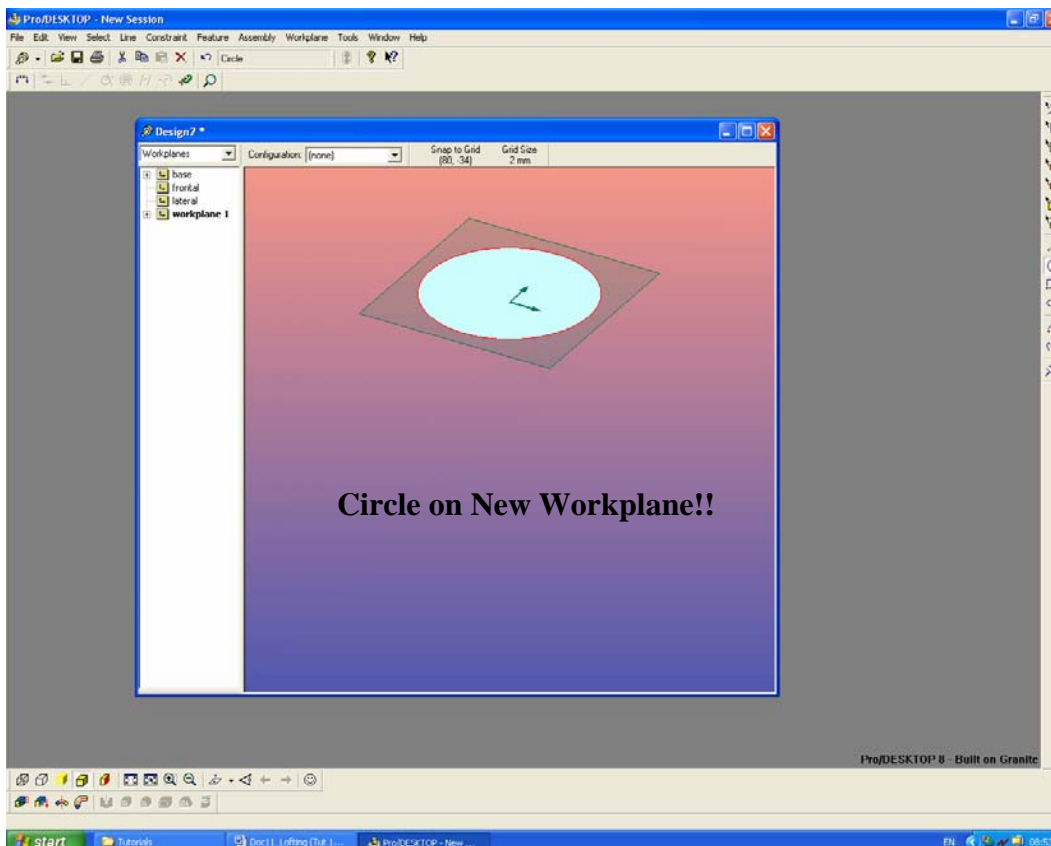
Pro/DESKTOP - New Session

File Edit View Select Line Constraint Feature Assembly Workplane Tools Window Help

Circle

Design2 *

Workplanes

Configuration: [none]

Snap to Grid (80, 34)

Grid Size 2 mm

base
frontal
lateral
workplane 1

Circle on New Workplane!!

Pro/DESKTOP 8 - Built on Granite

start

Tutorials

Doc11 Lofting (Tut 1...

Pro/DESKTOP - New ...

EN

08:5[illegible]